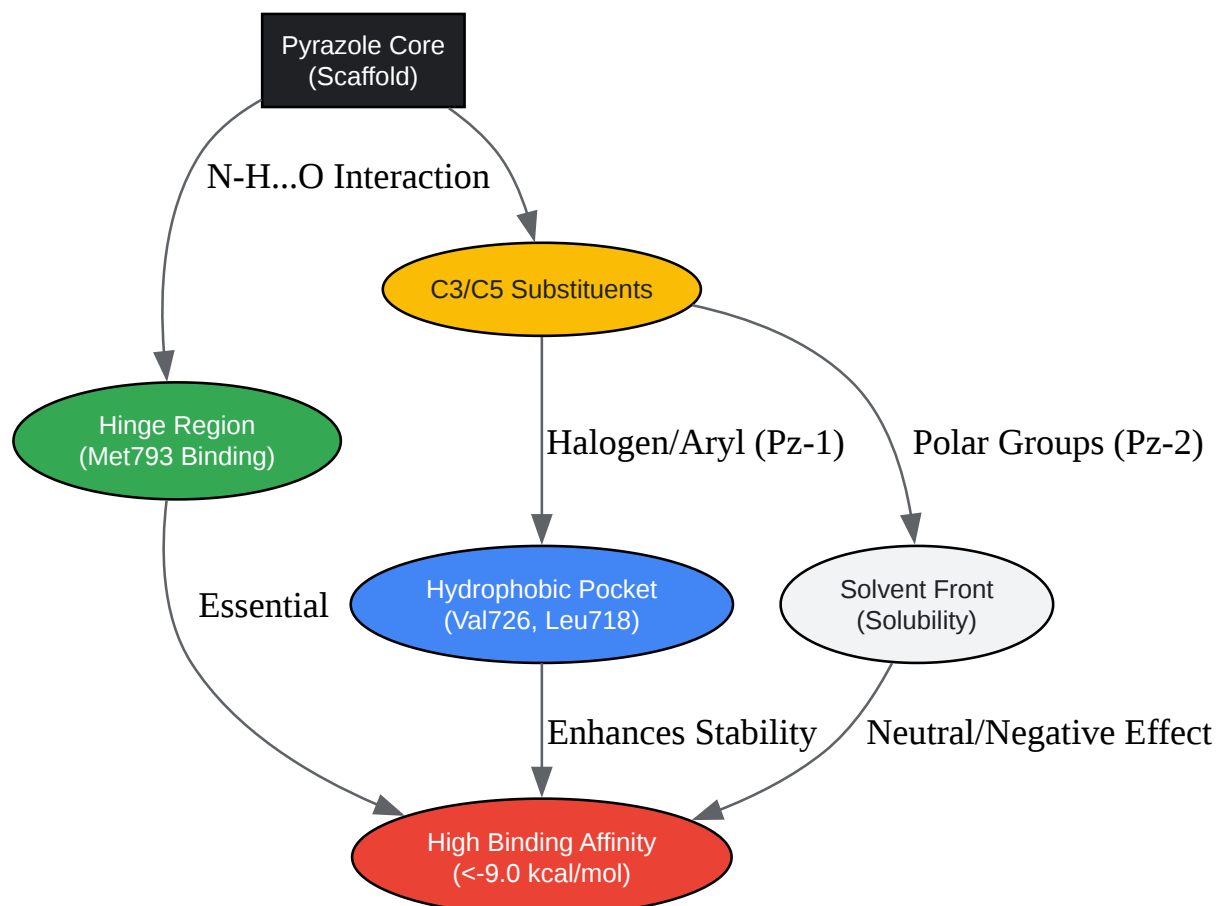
Pyrazole Core
(Scaffold)

N-H...O Interaction

C3/C5 Substituents

Hinge Region
(Met793 Binding)

Halogen/Aryl (Pz-1)

Polar Groups (Pz-2)

Essential

Hydrophobic Pocket
(Val726, Leu718)

Solvent Front
(Solubility)

Enhances Stability

Neutral/Negative Effect

High Binding Affinity
(<-9.0 kcal/mol)